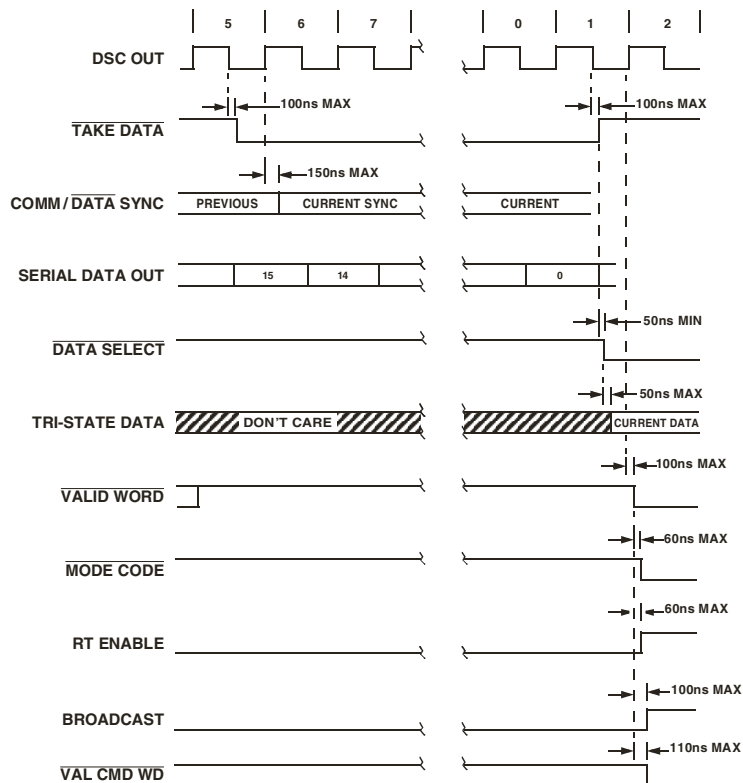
5 6 7 0 1 2

DSC OUT

100ns MAX

100ns MAX

$\overline{\text{TAKE DATA}}$

150ns MAX

COMM/$\overline{\text{DATA}}$ SYNC

PREVIOUS

CURRENT SYNC

CURRENT

SERIAL DATA OUT

15

14

0

50ns MIN

$\overline{\text{DATA SELECT}}$

50ns MAX

TRI-STATE DATA

DON'T CARE

CURRENT DATA

100ns MAX

$\overline{\text{VALID WORD}}$

60ns MAX

$\overline{\text{MODE CODE}}$

60ns MAX

RT ENABLE

100ns MAX

BROADCAST

110ns MAX

$\overline{\text{VAL CMD WD}}$